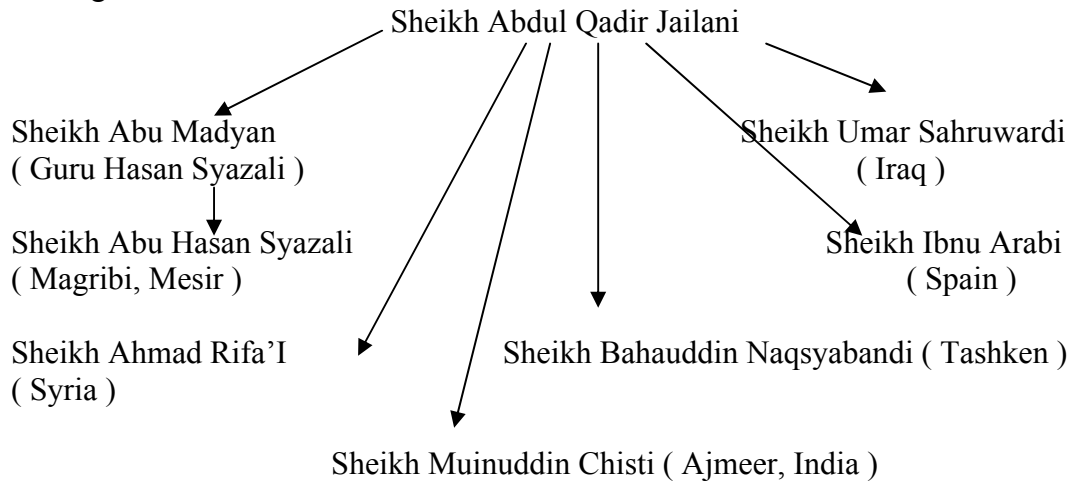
Sheikh Abdul Qadir Jailani

Sheikh Abu Madyan
( Guru Hasan Syazali )

Sheikh Umar Sahruwardi
( Iraq )

Sheikh Abu Hasan Syazali
( Magribi, Mesir )

Sheikh Ibnu Arabi
( Spain )

Sheikh Ahmad Rifa'I
( Syria )

Sheikh Bahauddin Naqsyabandi ( Tashken )

Sheikh Muinuddin Chisti ( Ajmeer, India )